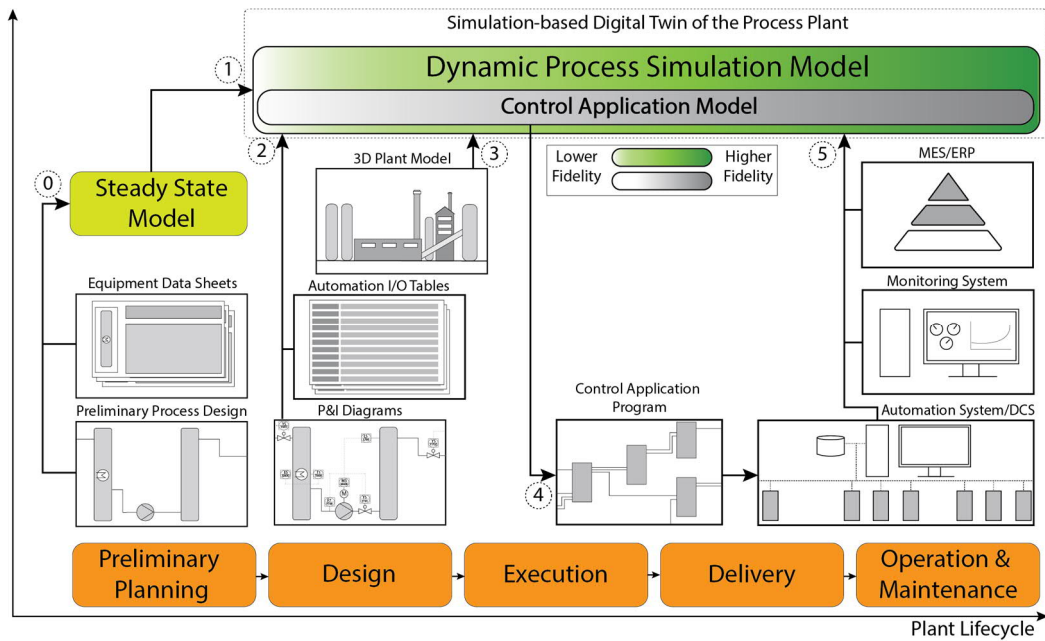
Simulation-based Digital Twin of the Process Plant

1

Dynamic Process Simulation Model

Control Application Model

2

3

5

3D Plant Model

Lower Fidelity

Higher Fidelity

MES/ERP

0

Steady State Model

Equipment Data Sheets

Automation I/O Tables

Monitoring System

Control Application Program

Preliminary Process Design

P&I Diagrams

Automation System/DCS

4

Preliminary Planning

Design

Execution

Delivery

Operation & Maintenance

Plant Lifecycle